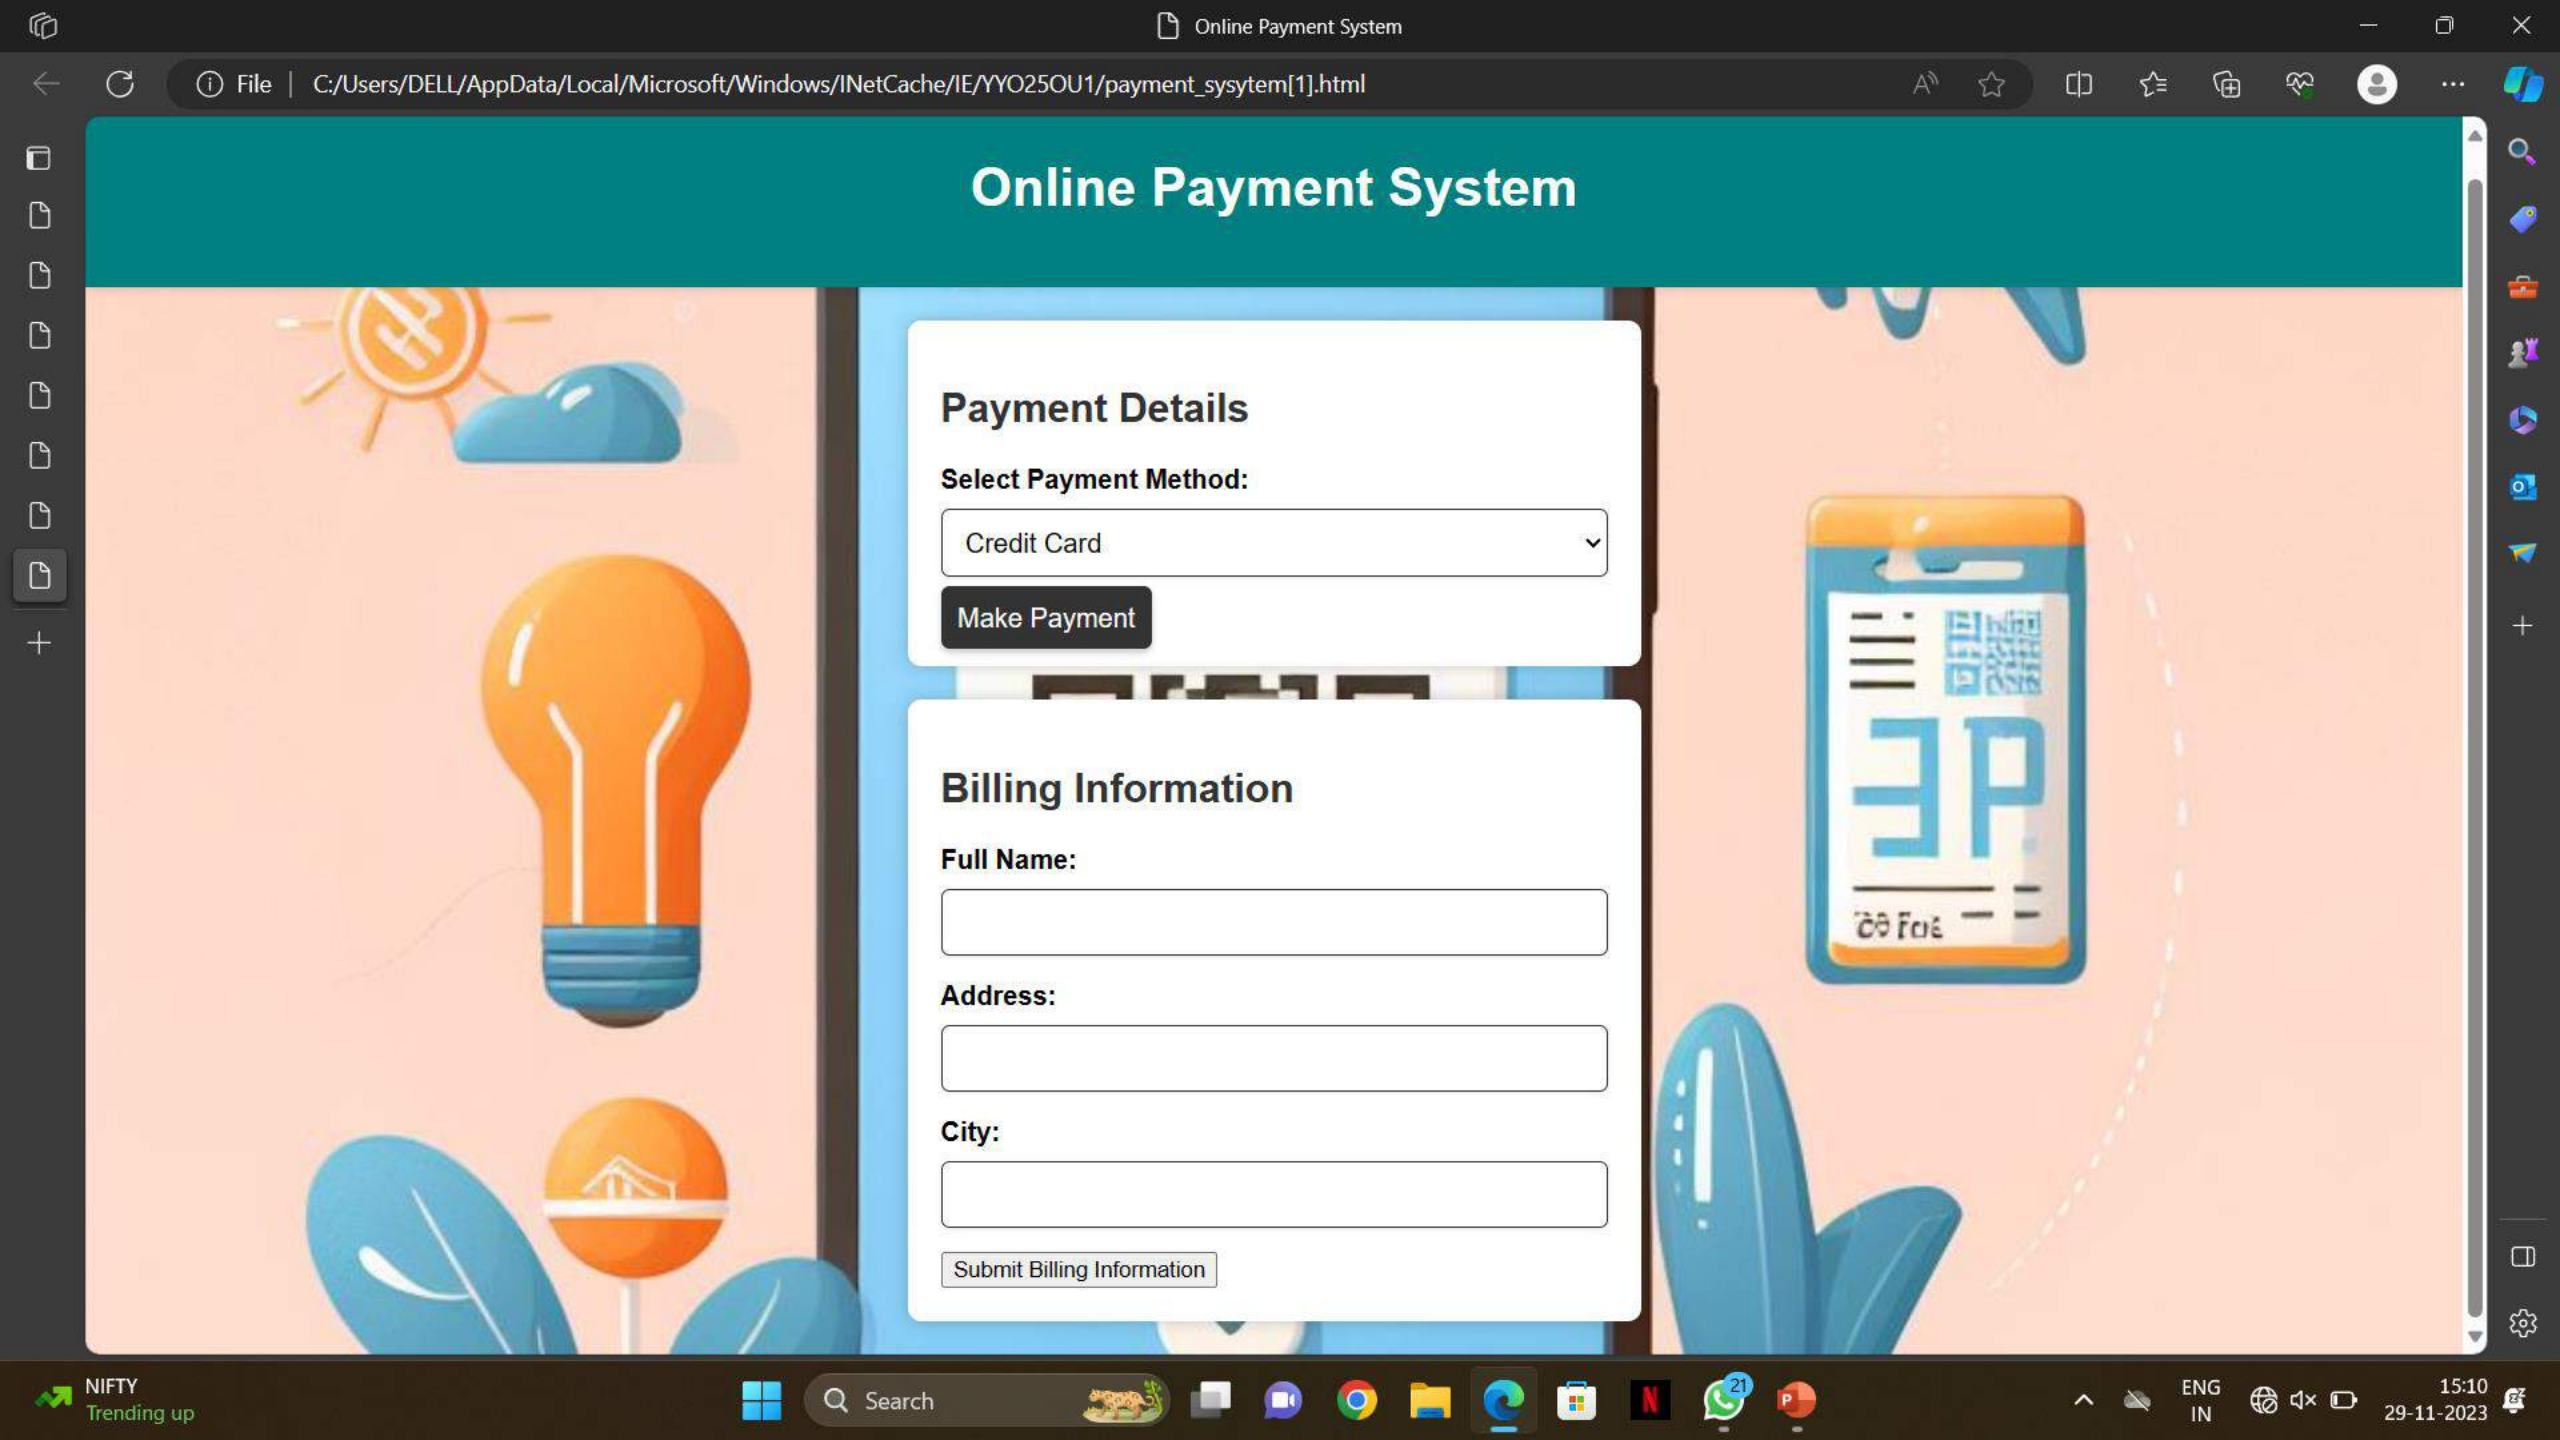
Online Payment System

File | C:/Users/DELL/AppData/Local/Microsoft/Windows/INetCache/IE/YYO25OU1/payment_sysytem[1].html

Online Payment System

Payment Details

Select Payment Method:

Credit Card

Make Payment

Billing Information

Full Name:

Address:

City:

Submit Billing Information

NIFTY
Trending up

Search

21

ENG
IN

15:10
29-11-2023